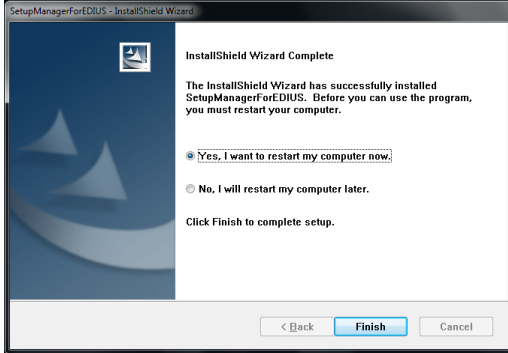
SetupManagerForEDIUS - InstallShield Wizard

InstallShield Wizard Complete

The InstallShield Wizard has successfully installed SetupManagerForEDIUS. Before you can use the program, you must restart your computer.

Yes, I want to restart my computer now.

No, I will restart my computer later.

Click Finish to complete setup.

< Back

Finish

Cancel